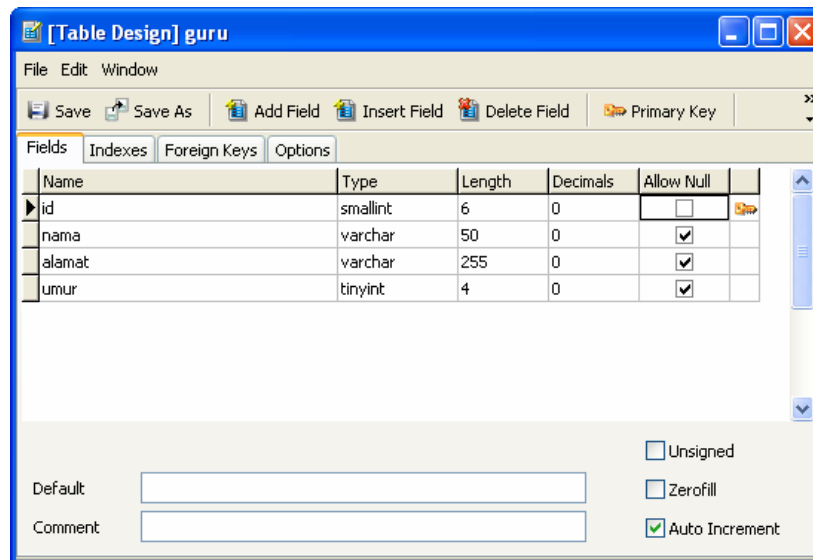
[Table Design] guru

File Edit Window

Save Save As Add Field Insert Field Delete Field Primary Key

Fields Indexes Foreign Keys Options

| Name | Type | Length | Decimals | Allow Null |
|---|---|---|---|---|
| id | smallint | 6 | 0 | ☐ |
| nama | varchar | 50 | 0 | ☑ |
| alamat | varchar | 255 | 0 | ☑ |
| umur | tinyint | 4 | 0 | ☑ |

☐ Unsigned

Default

☐ Zerofill

Comment

☑ Auto Increment